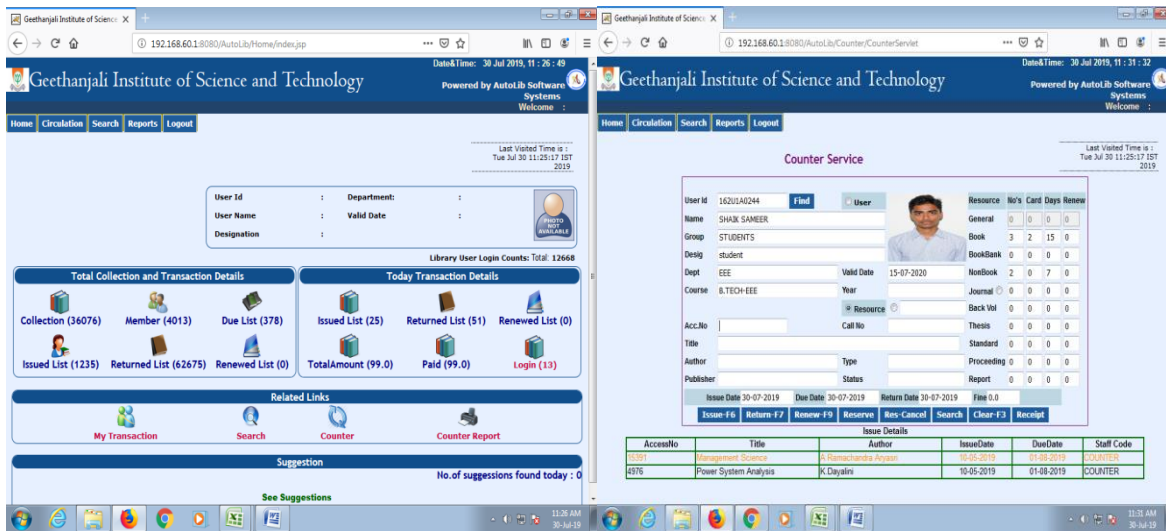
Geethanjali Institute of Science X

192.168.60.1:8080/AutoLib/Home/index.jsp

Date&Time: 30 Jul 2019, 11 : 26 : 49

Geethanjali Institute of Science and Technology

Powered by AutoLib Software Systems
Welcome :

Home | Circulation | Search | Reports | Logout

Last Visited Time is : Tue Jul 30 11:25:17 IST 2019

| User Id | : | Department: | : |
|---|---|---|---|
| User Name | : | Valid Date | : |
| Designation | : | | |

PHOTO NOT AVAILABLE

Library User Login Counts: Total: 12668

Total Collection and Transaction Details

Collection (36076) Member (4013) Due List (378)
Issued List (1235) Returned List (62675) Renewed List (0)

Today Transaction Details

Issued List (25) Returned List (51) Renewed List (0)
TotalAmount (99.0) Paid (99.0) Login (13)

Related Links

My Transaction Search Counter Counter Report

Suggestion

No.of suggestions found today : 0

See Suggestions

11:26 AM 30-Jul-19

Geethanjali Institute of Science X

192.168.60.1:8080/AutoLib/Counter/CounterServlet

Date&Time: 30 Jul 2019, 11 : 31 : 32

Geethanjali Institute of Science and Technology

Powered by AutoLib Software Systems
Welcome :

Home | Circulation | Search | Reports | Logout

Last Visited Time is : Tue Jul 30 11:25:17 IST 2019

Counter Service

User Id 162U1A0244 Find User
Name SHAIK SAMEER
Group STUDENTS
Desig student
Dept EEE Valid Date 15-07-2020
Course B.TECH-EEE Year
Resource
Acc.No Call No
Title
Author Type
Publisher Status

| Resource | No's | Card | Days | Renew |
|---|---|---|---|---|
| General | 0 | 0 | 0 | 0 |
| Book | 3 | 2 | 15 | 0 |
| BookBank | 0 | 0 | 0 | 0 |
| NonBook | 2 | 0 | 7 | 0 |
| Journal | 0 | 0 | 0 | 0 |
| Back Vol | 0 | 0 | 0 | 0 |
| Thesis | 0 | 0 | 0 | 0 |
| Standard | 0 | 0 | 0 | 0 |
| Proceeding | 0 | 0 | 0 | 0 |
| Report | 0 | 0 | 0 | 0 |

Issue Date 30-07-2019 Due Date 30-07-2019 Return Date 30-07-2019 Fine 0.0

Issue-F6 | Return-F7 | Renew-F9 | Reserve | Res-Cancel | Search | Clear-F3 | Receipt

Issue Details

| AccessNo | Title | Author | IssueDate | DueDate | Staff Code |
|---|---|---|---|---|---|
| 15391 | Management Science | A Ramachandra Aryasri | 10-05-2019 | 01-08-2019 | COUNTER |
| 4976 | Power System Analysis | K.Dayalini | 10-05-2019 | 01-08-2019 | COUNTER |

11:31 AM 30-Jul-19